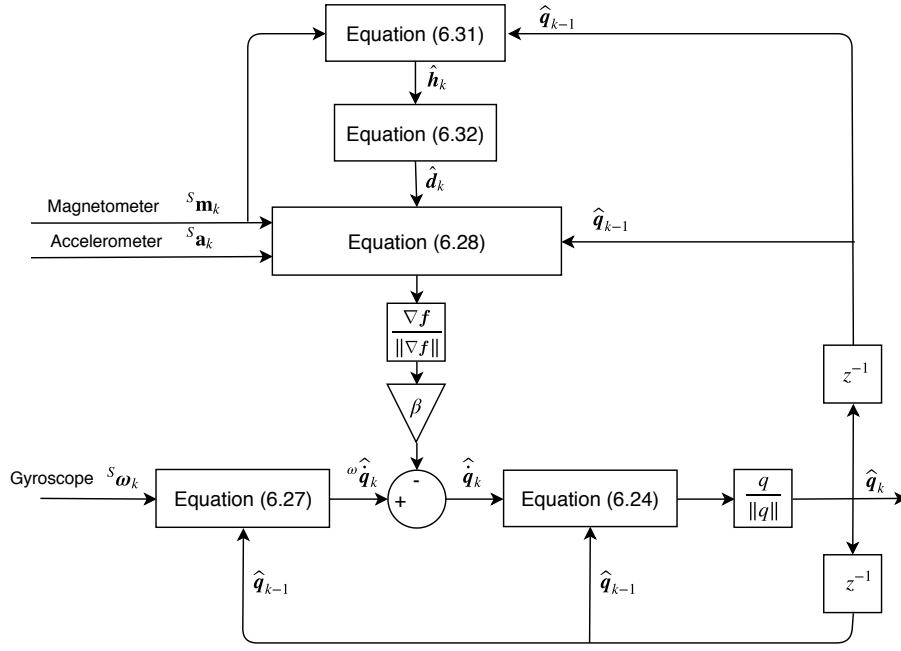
Equation (6.31)

$\hat{\boldsymbol{q}}_{k-1}$

$\hat{\boldsymbol{h}}_k$

Equation (6.32)

$\hat{\boldsymbol{d}}_k$

Magnetometer $^S\mathbf{m}_k$

Accelerometer $^S\mathbf{a}_k$

Equation (6.28)

$\hat{\boldsymbol{q}}_{k-1}$

$\frac{\nabla f}{\|\nabla f\|}$

$\beta$

$z^{-1}$

Gyroscope $^S\boldsymbol{\omega}_k$

Equation (6.27)

$^{\omega}\dot{\hat{\boldsymbol{q}}}_k$

-

+

$\dot{\hat{\boldsymbol{q}}}_k$

Equation (6.24)

$\frac{q}{\|q\|}$

$\hat{\boldsymbol{q}}_k$

$z^{-1}$

$\hat{\boldsymbol{q}}_{k-1}$

$\hat{\boldsymbol{q}}_{k-1}$